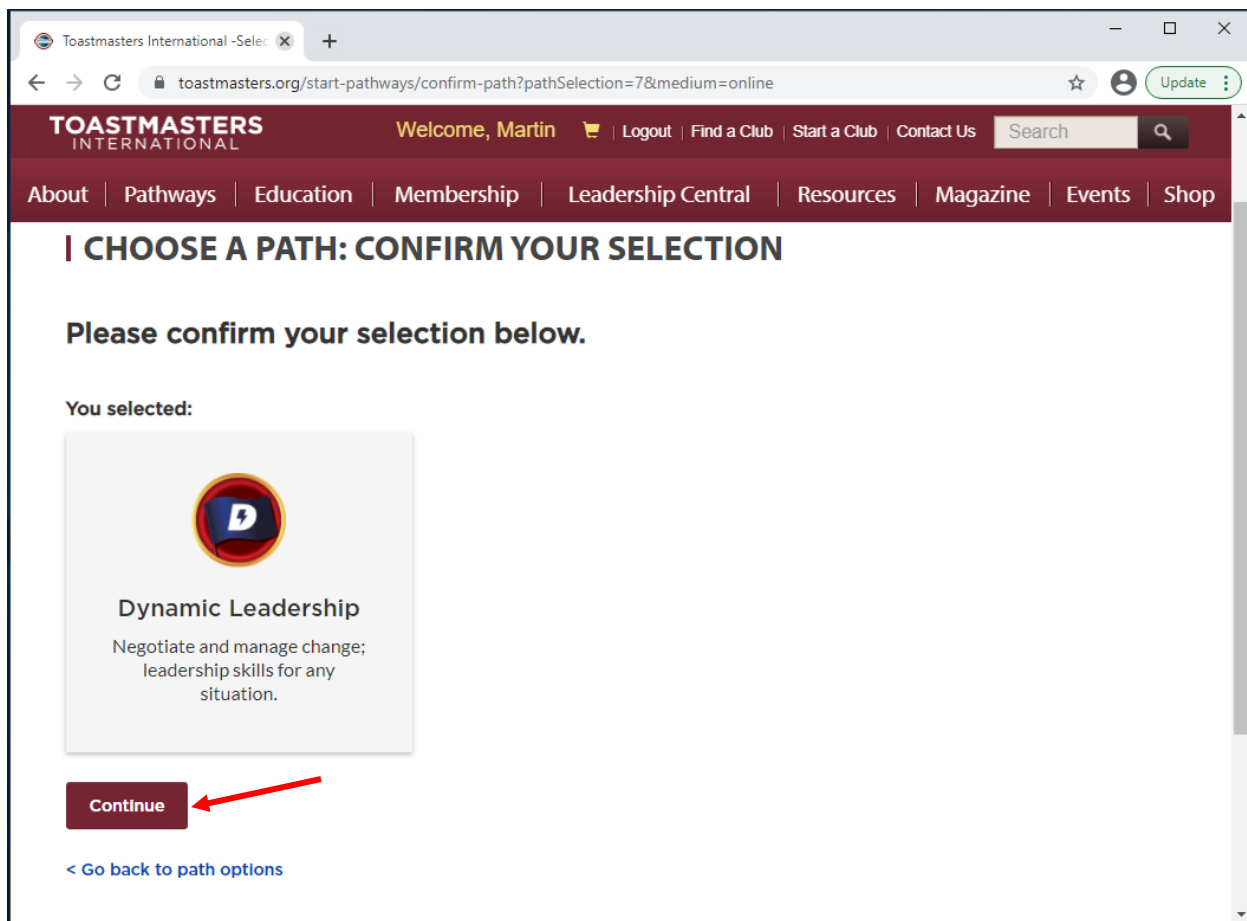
Toastmasters International -Selec

toastmasters.org/start-pathways/confirm-path?pathSelection=7&medium=online

Update

TOASTMASTERS INTERNATIONAL

Welcome, Martin | Logout | Find a Club | Start a Club | Contact Us

Search

About | Pathways | Education | Membership | Leadership Central | Resources | Magazine | Events | Shop

CHOOSE A PATH: CONFIRM YOUR SELECTION

Please confirm your selection below.

You selected:

Dynamic Leadership

Negotiate and manage change; leadership skills for any situation.

Continue

< Go back to path options